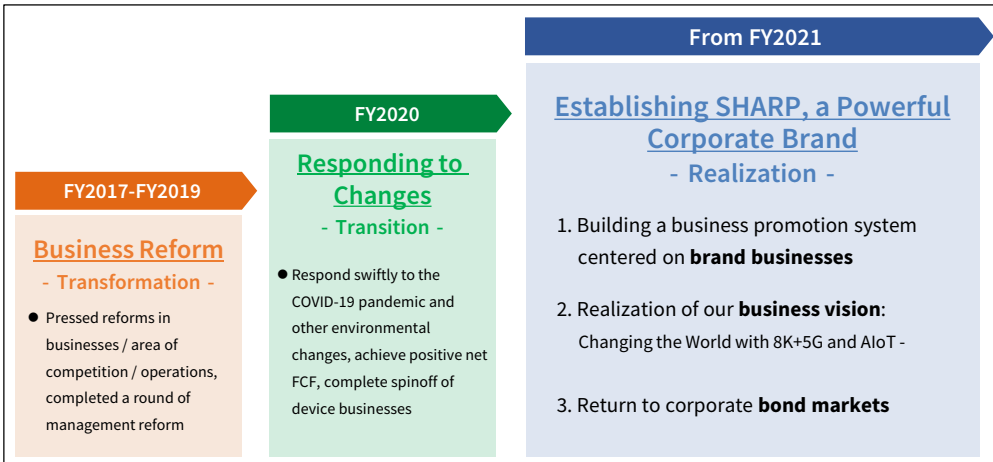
FY2017-FY2019

Business Reform
- Transformation -

● Pressed reforms in businesses / area of competition / operations, completed a round of management reform

FY2020

Responding to Changes
- Transition -

● Respond swiftly to the COVID-19 pandemic and other environmental changes, achieve positive net FCF, complete spinoff of device businesses

From FY2021

Establishing SHARP, a Powerful Corporate Brand
- Realization -

1. Building a business promotion system centered on **brand businesses**

2. Realization of our **business vision**:
Changing the World with 8K+5G and AIoT -

3. Return to corporate **bond markets**